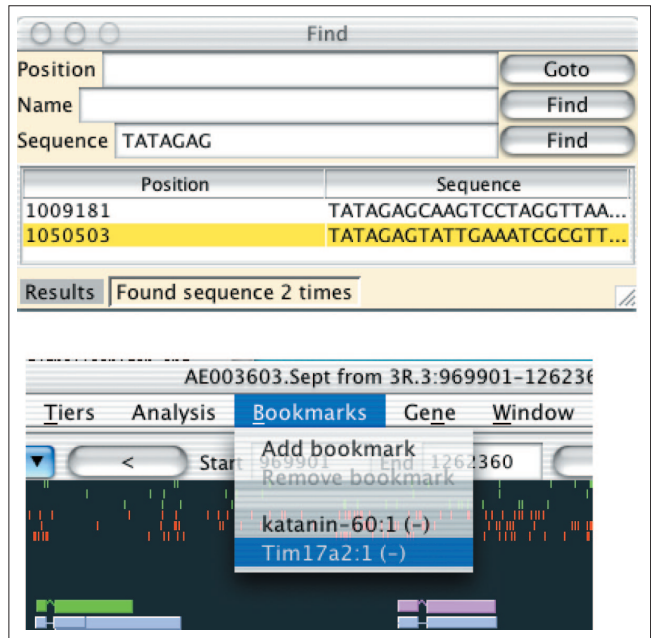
Find

Position Goto

Name Find

Sequence TATAGAG Find

| Position | Sequence |
|---|---|
| 1009181 | TATAGAGCAAGTCCTAGGTTAA... |
| 1050503 | TATAGAGTATTGAAATCGCGTT... |

Results Found sequence 2 times

AE003603.Sept from 3R.3:969901-126236

Tiers Analysis Bookmarks Gene Window

< Start 969901 End 1262360

Add bookmark
Remove bookmark
katanin-60:1 (-)
Tim17a2:1 (-)